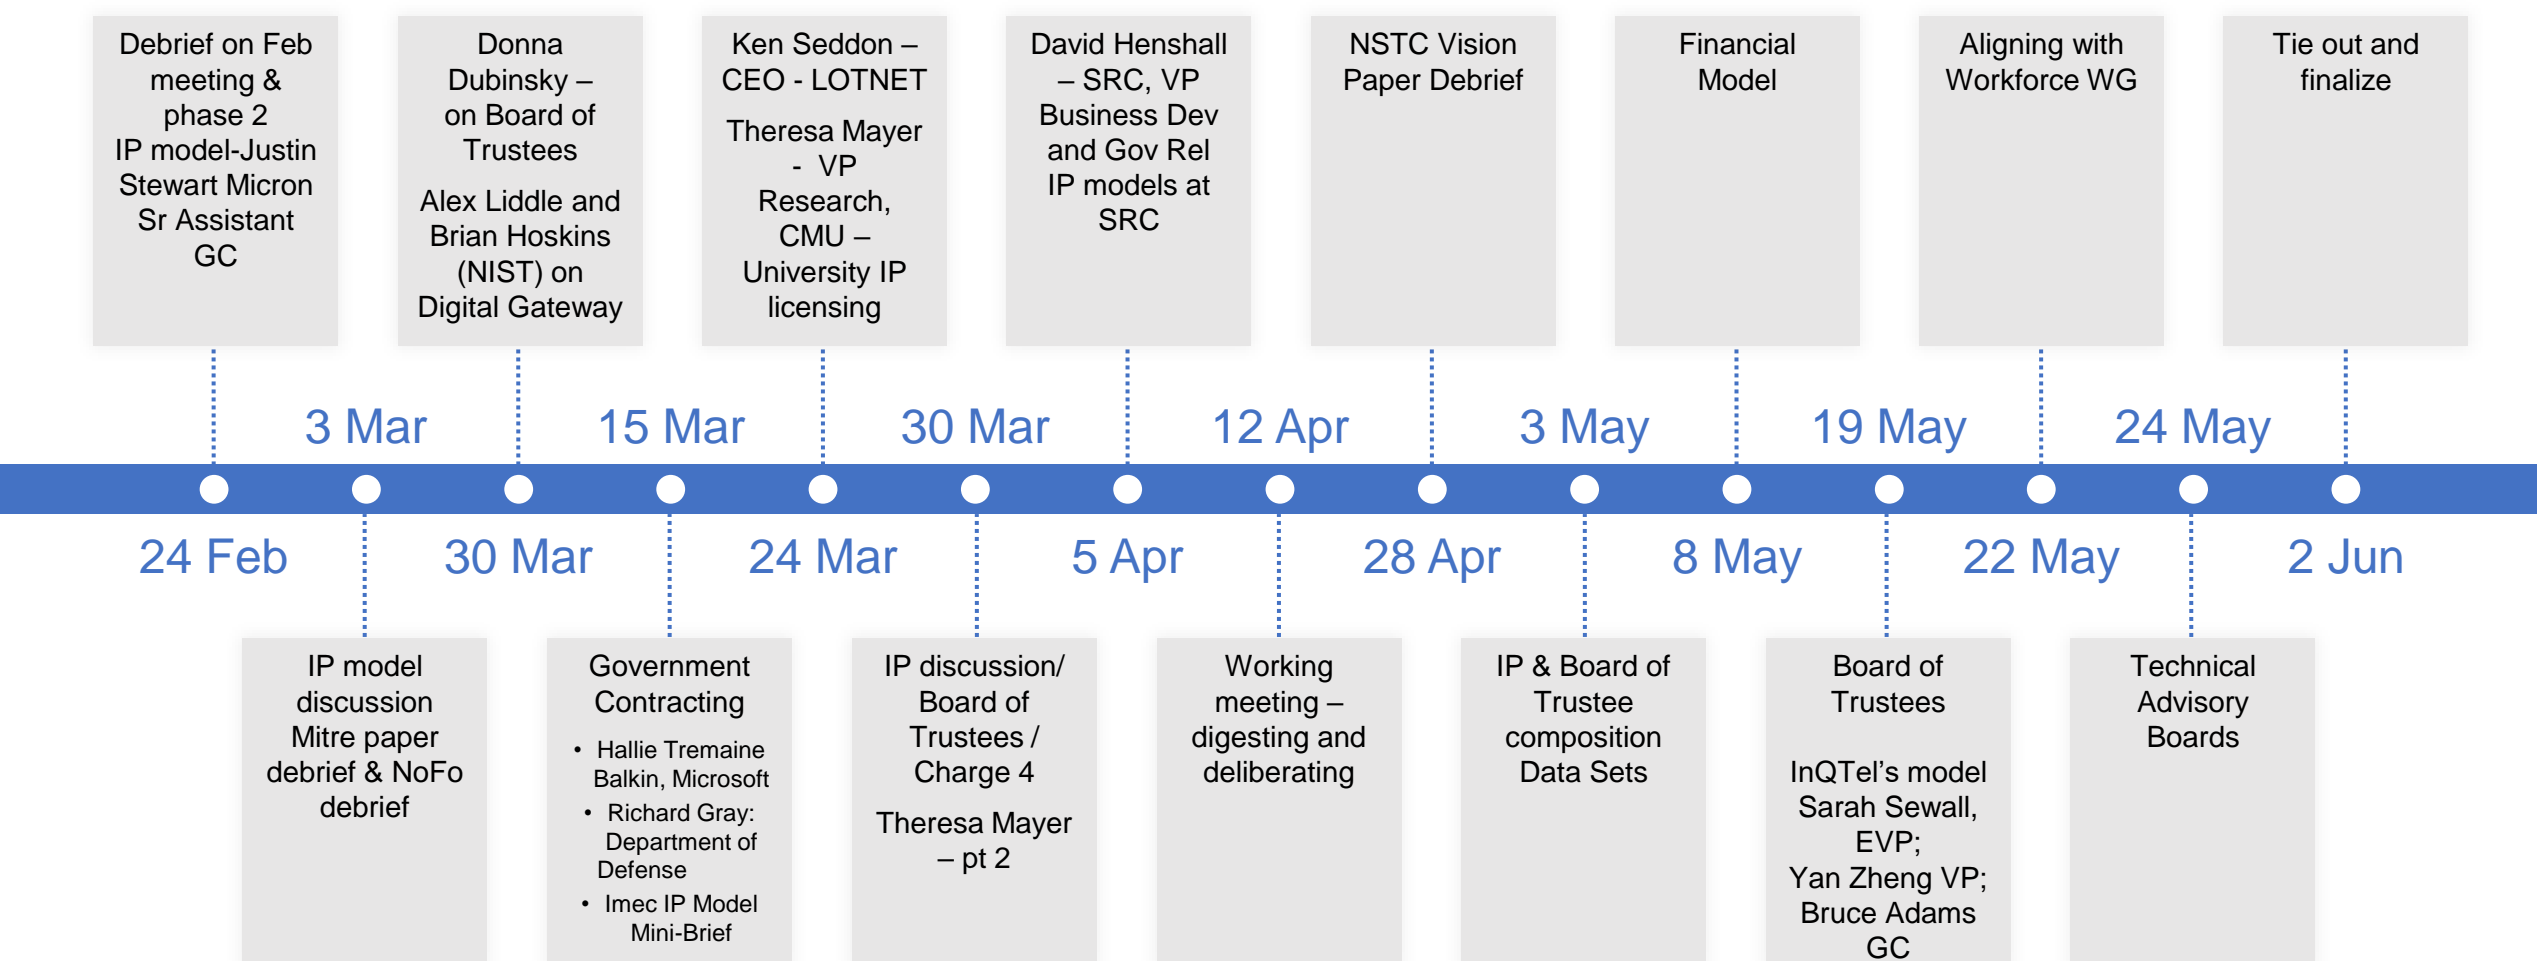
Debrief on Feb meeting & phase 2 IP model-Justin Stewart Micron Sr Assistant GC

Donna Dubinsky – on Board of Trustees

Alex Liddle and Brian Hoskins (NIST) on Digital Gateway

Ken Seddon – CEO - LOTNET

Theresa Mayer - VP Research, CMU – University IP licensing

David Henshall – SRC, VP Business Dev and Gov Rel IP models at SRC

NSTC Vision Paper Debrief

Financial Model

Aligning with Workforce WG

Tie out and finalize

3 Mar

15 Mar

30 Mar

12 Apr

3 May

19 May

24 May

24 Feb

30 Mar

24 Mar

5 Apr

28 Apr

8 May

22 May

2 Jun

IP model discussion Mitre paper debrief & NoFo debrief

Government Contracting

• Hallie Tremaine Balkin, Microsoft
• Richard Gray: Department of Defense
• Imec IP Model Mini-Brief

IP discussion/ Board of Trustees / Charge 4

Theresa Mayer – pt 2

Working meeting – digesting and deliberating

IP & Board of Trustee composition Data Sets

Board of Trustees

InQTel's model Sarah Sewall, EVP; Yan Zheng VP; Bruce Adams GC

Technical Advisory Boards